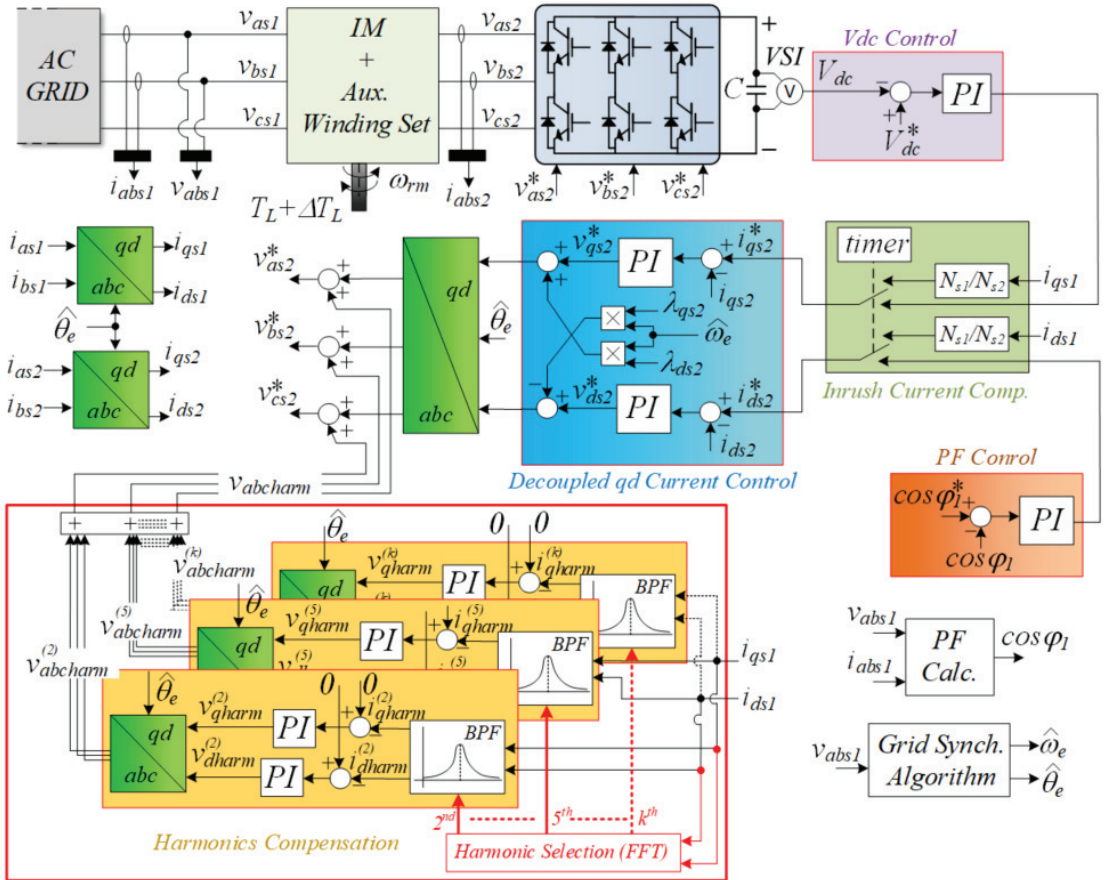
AC GRID

$v_{as1}$
$v_{bs1}$
$v_{cs1}$

IM + Aux. Winding Set

$v_{as2}$
$v_{bs2}$
$v_{cs2}$

+
VSI
C
V
−

Vdc Control
$V_{dc}$
−
+
$V^*_{dc}$
PI

$i_{abs1}$
$v_{abs1}$
$\omega_{rm}$
$T_L + \Delta T_L$
$i_{abs2}$

$v^*_{as2}$
$v^*_{bs2}$
$v^*_{cs2}$

$i_{as1}$
$i_{bs1}$
qd
abc
$i_{qs1}$
$i_{ds1}$
$\hat{\theta}_e$
$i_{as2}$
$i_{bs2}$
qd
abc
$i_{qs2}$
$i_{ds2}$

$v^*_{as2}$
+
+
$v^*_{bs2}$
+
+
$v^*_{cs2}$
+
+

qd
abc
$\hat{\theta}_e$

$v^*_{qs2}$
+
+
PI
+
$i^*_{qs2}$
−
$i_{qs2}$
×
$\lambda_{qs2}$
$\hat{\omega}_e$
×
$\lambda_{ds2}$
−
+
$v^*_{ds2}$
PI
+
$i^*_{ds2}$
−
$i_{ds2}$

Decoupled qd Current Control

timer
$N_{s1}/N_{s2}$
$i_{qs1}$
$N_{s1}/N_{s2}$
$i_{ds1}$
Inrush Current Comp.

PF Conrol
$\cos\varphi^*_1$
+
−
$\cos\varphi_1$
PI

$v_{abcharm}$
+ + +

$v^{(k)}_{abcharm}$
$\hat{\theta}_e$
qd
$v^{(k)}_{qharm}$
PI
0
0
+
$i^{(k)}_{qharm}$
BPF

$v^{(5)}_{abcharm}$
$\hat{\theta}_e$
qd
$v^{(5)}_{qharm}$
PI
+
$i^{(5)}_{qharm}$
BPF

$v^{(2)}_{abcharm}$
$\hat{\theta}_e$
qd
abc
$v^{(2)}_{qharm}$
PI
0
0
+
$i^{(2)}_{qharm}$
$v^{(2)}_{dharm}$
PI
+
$i^{(2)}_{dharm}$
BPF

$i_{qs1}$
$i_{ds1}$

$2^{nd}$
$5^{th}$
$k^{th}$
Harmonic Selection (FFT)

Harmonics Compensation

$v_{abs1}$
$i_{abs1}$
PF Calc.
$\cos\varphi_1$

$v_{abs1}$
Grid Synch. Algorithm
$\hat{\omega}_e$
$\hat{\theta}_e$